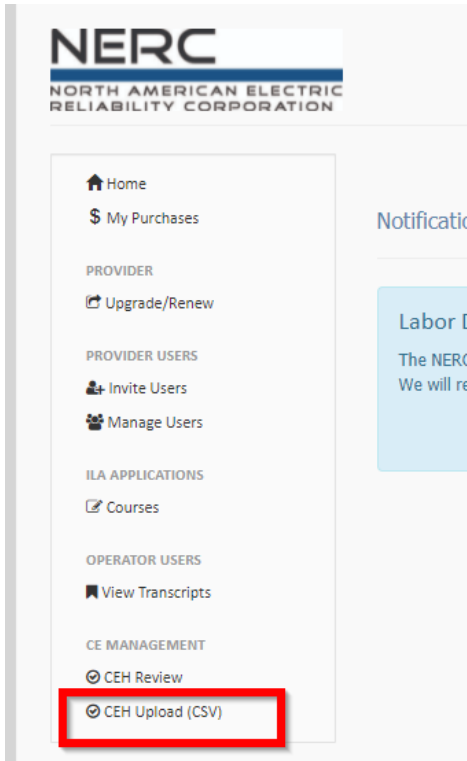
NERC
NORTH AMERICAN ELECTRIC RELIABILITY CORPORATION

Home
$ My Purchases

PROVIDER
Upgrade/Renew

PROVIDER USERS
Invite Users
Manage Users

ILA APPLICATIONS
Courses

OPERATOR USERS
View Transcripts

CE MANAGEMENT
CEH Review
CEH Upload (CSV)

Notificatio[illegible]

Labor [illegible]
The NER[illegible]
We will re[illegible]